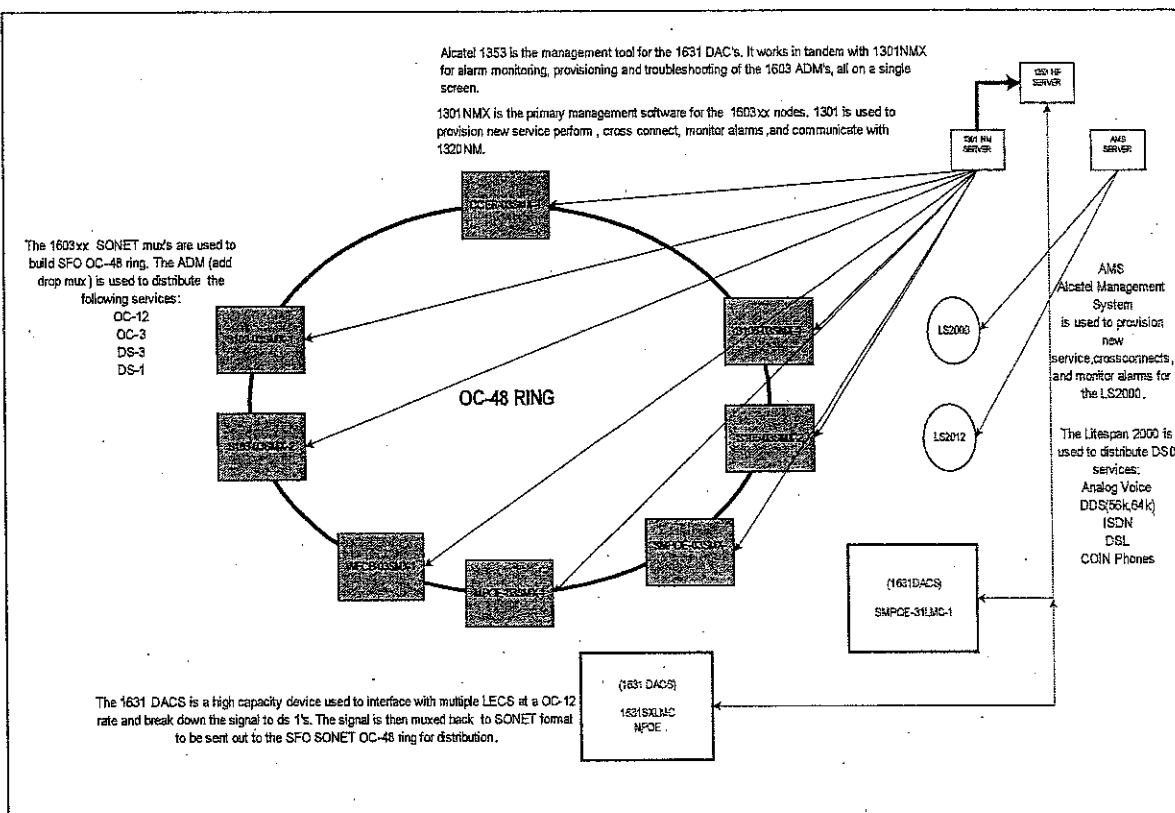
Alcatel 1353 is the management tool for the 1631 DAC's. It works in tandem with 1301NMX for alarm monitoring, provisioning and troubleshooting of the 1603 ADM's, all on a single screen.

1301NMX is the primary management software for the 1603xx nodes. 1301 is used to provision new service perform , cross connect, monitor alarms ,and communicate with 1320NM.

1353 NF SERVER

1301 NM SERVER

AMS SERVER

The 1603xx SONET mux's are used to build SFO OC-48 ring. The ADM (add drop mux) is used to distribute the following services:
OC-12
OC-3
DS-3
DS-1

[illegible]

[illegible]

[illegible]

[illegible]

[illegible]

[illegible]

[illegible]

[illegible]

OC-48 RING

LS2000

LS2012

AMS
Alcatel Management System
is used to provision new service,crossconnects, and monitor alarms for the LS2000.

The Litespan 2000 is used to distribute DS0 services:
Analog Voice
DDS(56k,64k)
ISDN
DSL
COIN Phones

(1631DACS)
SMPCE-31LMC-1

The 1631 DACS is a high capacity device used to interface with multiple LECS at a OC-12 rate and break down the signal to ds 1's. The signal is then muxed back to SONET format to be sent out to the SFO SONET OC-48 ring for distribution.

(1631 DACS)
1631SXLMC
NPOE